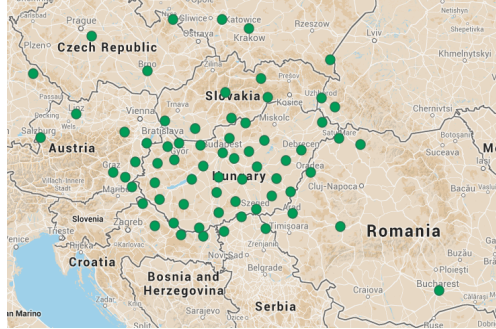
Prague
Katowice
Kraków
Lviv
Plzeň
Czech Republic
Khmelnytskyi
Brno
Ivano-Frankivsk
Slovakia
Prešov
Linz
Košice
Vienna
Bratislava
Miskolc
Chernivtsi
Salzburg
Wels
Győr
Budapest
Debrecen
Austria
Satu Mare
Suceava
Graz
Oradea
Hungary
Cluj-Napoca
Maribor
Slovenia
Szeged
Zagreb
Timișoara
Romania
Croatia
Bosnia and Herzegovina
Craiova
Bucharest
Serbia
San Marino